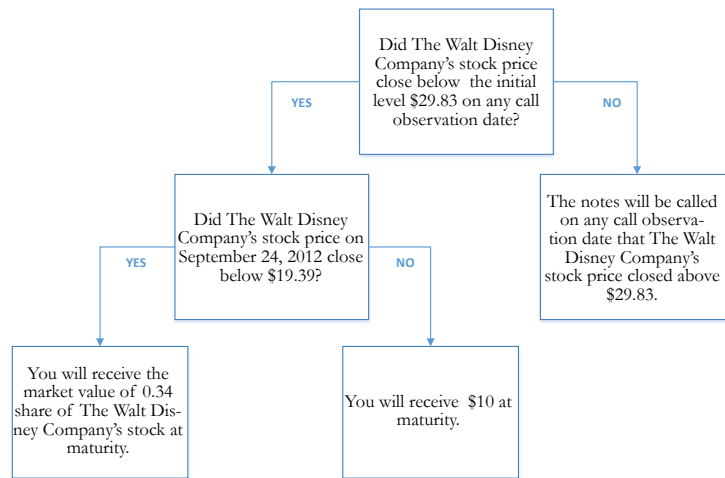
Did The Walt Disney Company's stock price close below the initial level $29.83 on any call observation date?

YES

NO

Did The Walt Disney Company's stock price on September 24, 2012 close below $19.39?

The notes will be called on any call observation date that The Walt Disney Company's stock price closed above $29.83.

YES

NO

You will receive the market value of 0.34 share of The Walt Disney Company's stock at maturity.

You will receive $10 at maturity.